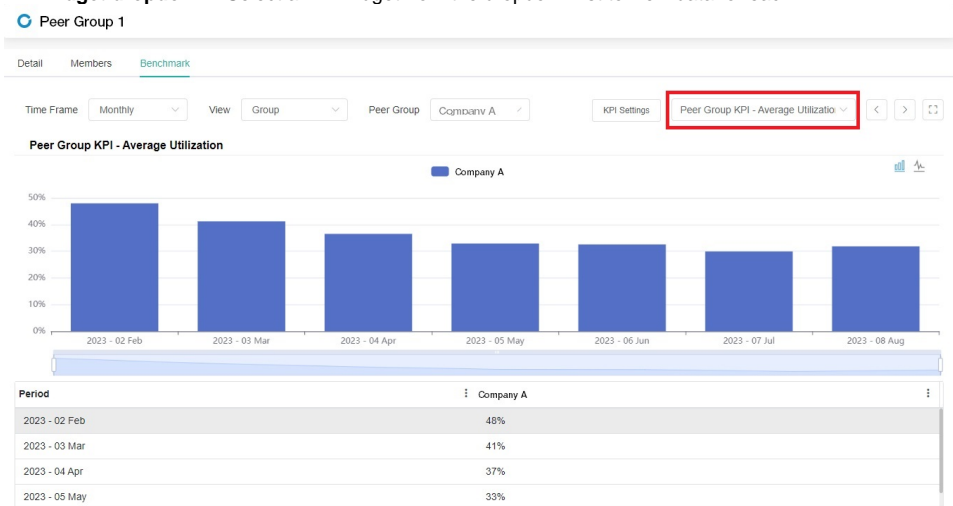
Peer Group 1

Detail Members Benchmark

Time Frame Monthly View Group Peer Group Company A KPI Settings Peer Group KPI - Average Utilizatio

Peer Group KPI - Average Utilization

Company A

50%
40%
30%
20%
10%
0%

2023 - 02 Feb 2023 - 03 Mar 2023 - 04 Apr 2023 - 05 May 2023 - 06 Jun 2023 - 07 Jul 2023 - 08 Aug

| Period | Company A |
|---|---|
| 2023 - 02 Feb | 48% |
| 2023 - 03 Mar | 41% |
| 2023 - 04 Apr | 37% |
| 2023 - 05 May | 33% |